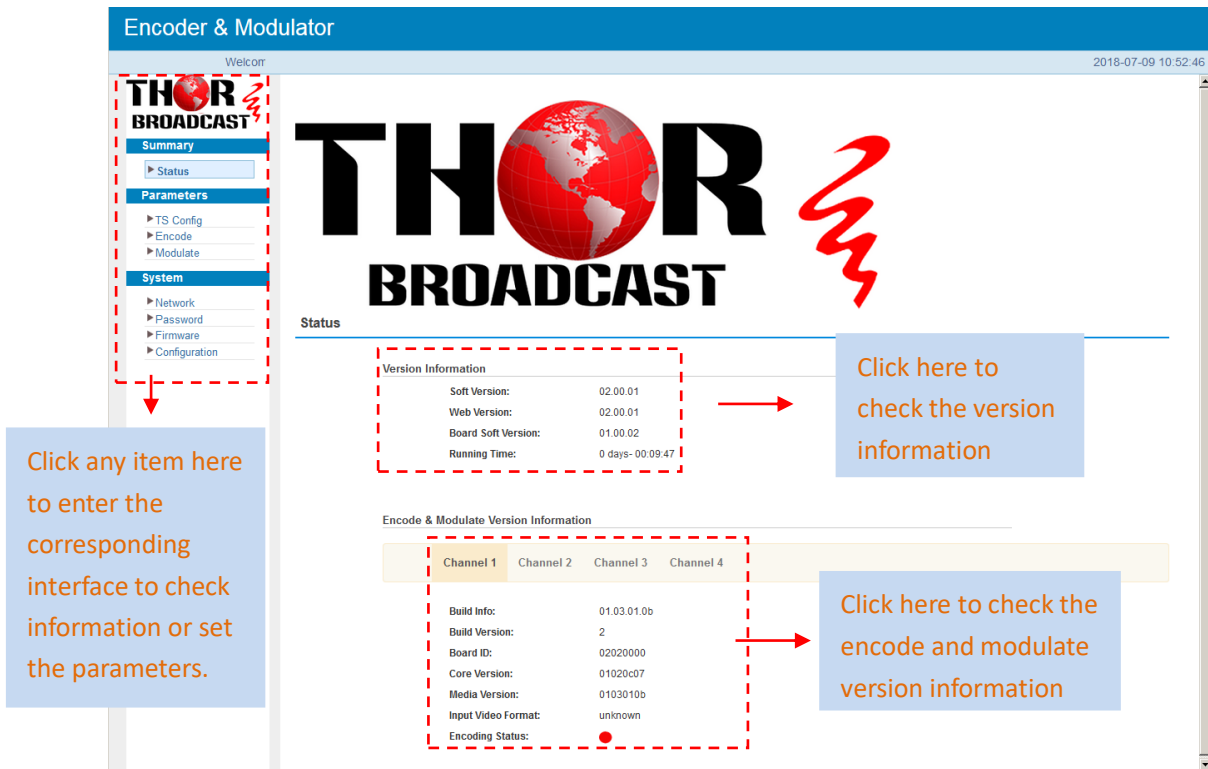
Encoder & Modulator

Welcom

2018-07-09 10:52:46

THOR BROADCAST

Summary

Status

Parameters

TS Config
Encode
Modulate

System

Network
Password
Firmware
Configuration

Click any item here to enter the corresponding interface to check information or set the parameters.

THOR BROADCAST

Status

Version Information

| | |
|---|---|
| Soft Version: | 02.00.01 |
| Web Version: | 02.00.01 |
| Board Soft Version: | 01.00.02 |
| Running Time: | 0 days- 00:09:47 |

Click here to check the version information

Encode & Modulate Version Information

Channel 1 Channel 2 Channel 3 Channel 4

| | |
|---|---|
| Build Info: | 01.03.01.0b |
| Build Version: | 2 |
| Board ID: | 02020000 |
| Core Version: | 01020c07 |
| Media Version: | 0103010b |
| Input Video Format: | unknown |
| Encoding Status: | |

Click here to check the encode and modulate version information